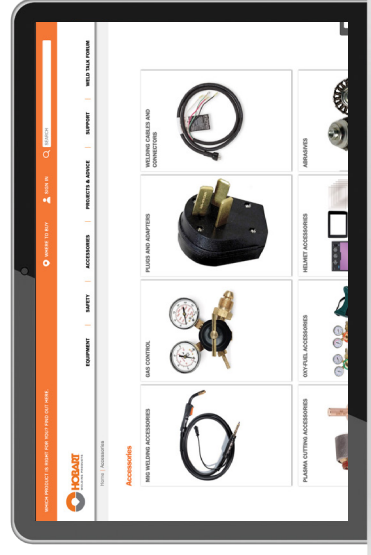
WHICH PRODUCT IS RIGHT FOR YOU? FIND OUT HERE.

HOBART

WHERE TO BUY

SIGN IN

SEARCH

EQUIPMENT

SAFETY

ACCESSORIES

PROJECTS & ADVICE

SUPPORT

WELD TALK FORUM

Home / Accessories

Accessories

MIG WELDING ACCESSORIES

GAS CONTROL

PLUGS AND ADAPTERS

WELDING CABLES AND CONNECTORS

PLASMA CUTTING ACCESSORIES

OXY-FUEL ACCESSORIES

HELMET ACCESSORIES

ABRASIVES